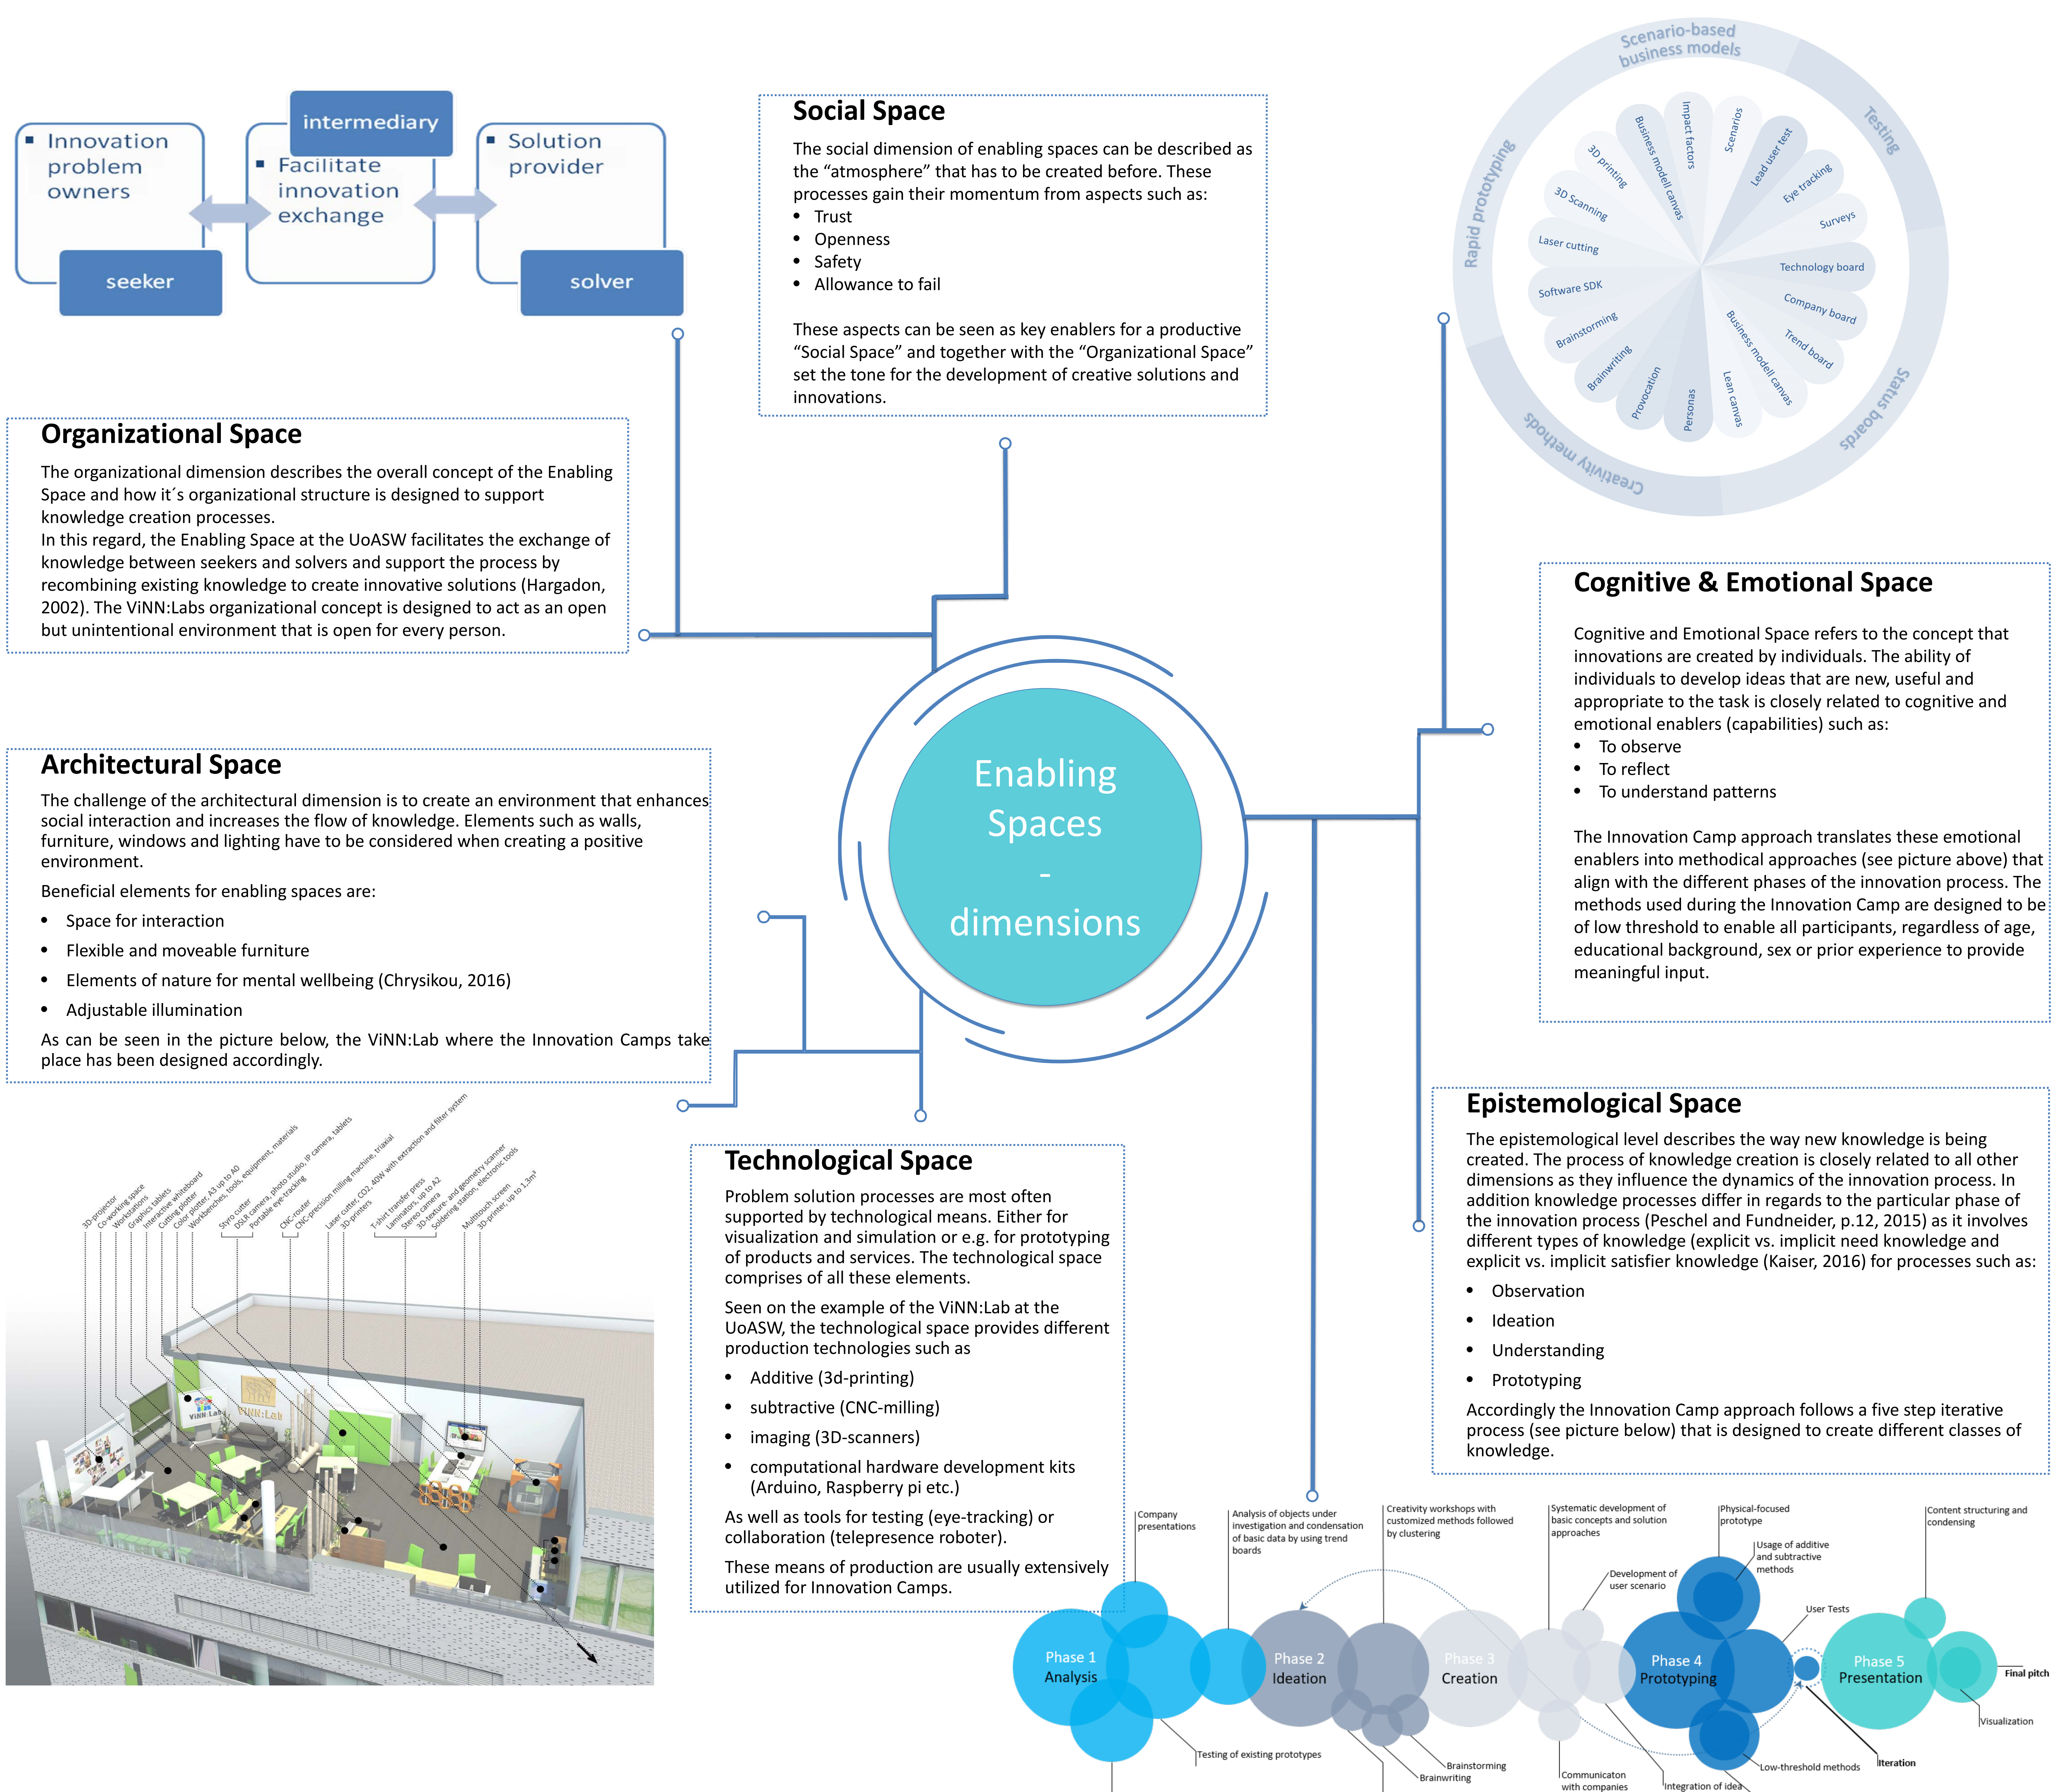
Innovation problem owners

intermediary

Facilitate innovation exchange

Solution provider

seeker

solver

Social Space

The social dimension of enabling spaces can be described as the “atmosphere” that has to be created before. These processes gain their momentum from aspects such as:

- Trust
- Openness
- Safety
- Allowance to fail

These aspects can be seen as key enablers for a productive “Social Space” and together with the “Organizational Space” set the tone for the development of creative solutions and innovations.

Scenario-based business models

Testing

Status boards

Creativity methods

Rapid prototyping

Impact factors

Scenarios

Lead user test

Eye tracking

Surveys

Technology board

Company board

Trend board

Business modell canvas

Lean canvas

Personas

Provocation

Brainwriting

Brainstorming

Software SDK

Laser cutting

3D Scanning

3D printing

Business modell canvas

Organizational Space

The organizational dimension describes the overall concept of the Enabling Space and how it´s organizational structure is designed to support knowledge creation processes.
In this regard, the Enabling Space at the UoASW facilitates the exchange of knowledge between seekers and solvers and support the process by recombining existing knowledge to create innovative solutions (Hargadon, 2002). The ViNN:Labs organizational concept is designed to act as an open but unintentional environment that is open for every person.

Cognitive & Emotional Space

Cognitive and Emotional Space refers to the concept that innovations are created by individuals. The ability of individuals to develop ideas that are new, useful and appropriate to the task is closely related to cognitive and emotional enablers (capabilities) such as:

- To observe
- To reflect
- To understand patterns

The Innovation Camp approach translates these emotional enablers into methodical approaches (see picture above) that align with the different phases of the innovation process. The methods used during the Innovation Camp are designed to be of low threshold to enable all participants, regardless of age, educational background, sex or prior experience to provide meaningful input.

Enabling Spaces - dimensions

Architectural Space

The challenge of the architectural dimension is to create an environment that enhances social interaction and increases the flow of knowledge. Elements such as walls, furniture, windows and lighting have to be considered when creating a positive environment.

Beneficial elements for enabling spaces are:

- Space for interaction
- Flexible and moveable furniture
- Elements of nature for mental wellbeing (Chrysikou, 2016)
- Adjustable illumination

As can be seen in the picture below, the ViNN:Lab where the Innovation Camps take place has been designed accordingly.

Epistemological Space

The epistemological level describes the way new knowledge is being created. The process of knowledge creation is closely related to all other dimensions as they influence the dynamics of the innovation process. In addition knowledge processes differ in regards to the particular phase of the innovation process (Peschel and Fundneider, p.12, 2015) as it involves different types of knowledge (explicit vs. implicit need knowledge and explicit vs. implicit satisfier knowledge (Kaiser, 2016) for processes such as:

- Observation
- Ideation
- Understanding
- Prototyping

Accordingly the Innovation Camp approach follows a five step iterative process (see picture below) that is designed to create different classes of knowledge.

3D-projector
Co-working space
Workstations
Graphics tablets
Interactive whiteboard
Cutting plotter
Color plotter, A3 up to A0
Workbenches, tools, equipment, materials
Styro cutter
DSLR camera, photo studio, IP camera, tablets
Portable eye-tracking
CNC-router
CNC-precision milling machine, triaxial
Laser cutter, CO2, 40W with extraction and filter system
3D-printers
T-shirt transfer press
Laminators, up to A2
Stereo camera
3D-texture- and geometry scanner
Soldering station, electronic tools
Multitouch screen
3D-printer, up to 1,3m³

ViNN:Lab

Technological Space

Problem solution processes are most often supported by technological means. Either for visualization and simulation or e.g. for prototyping of products and services. The technological space comprises of all these elements.

Seen on the example of the ViNN:Lab at the UoASW, the technological space provides different production technologies such as

- Additive (3d-printing)
- subtractive (CNC-milling)
- imaging (3D-scanners)
- computational hardware development kits (Arduino, Raspberry pi etc.)

As well as tools for testing (eye-tracking) or collaboration (telepresence roboter).

These means of production are usually extensively utilized for Innovation Camps.

Company presentations

Analysis of objects under investigation and condensation of basic data by using trend boards

Creativity workshops with customized methods followed by clustering

Systematic development of basic concepts and solution approaches

Physical-focused prototype

Usage of additive and subtractive methods

Development of user scenario

Content structuring and condensing

User Tests

Phase 1 Analysis

Phase 2 Ideation

Phase 3 Creation

Phase 4 Prototyping

Phase 5 Presentation

Final pitch

Visualization

Testing of existing prototypes

Brainstorming

Brainwriting

Communicaton with companies

Integration of idea

Low-threshold methods

Iteration